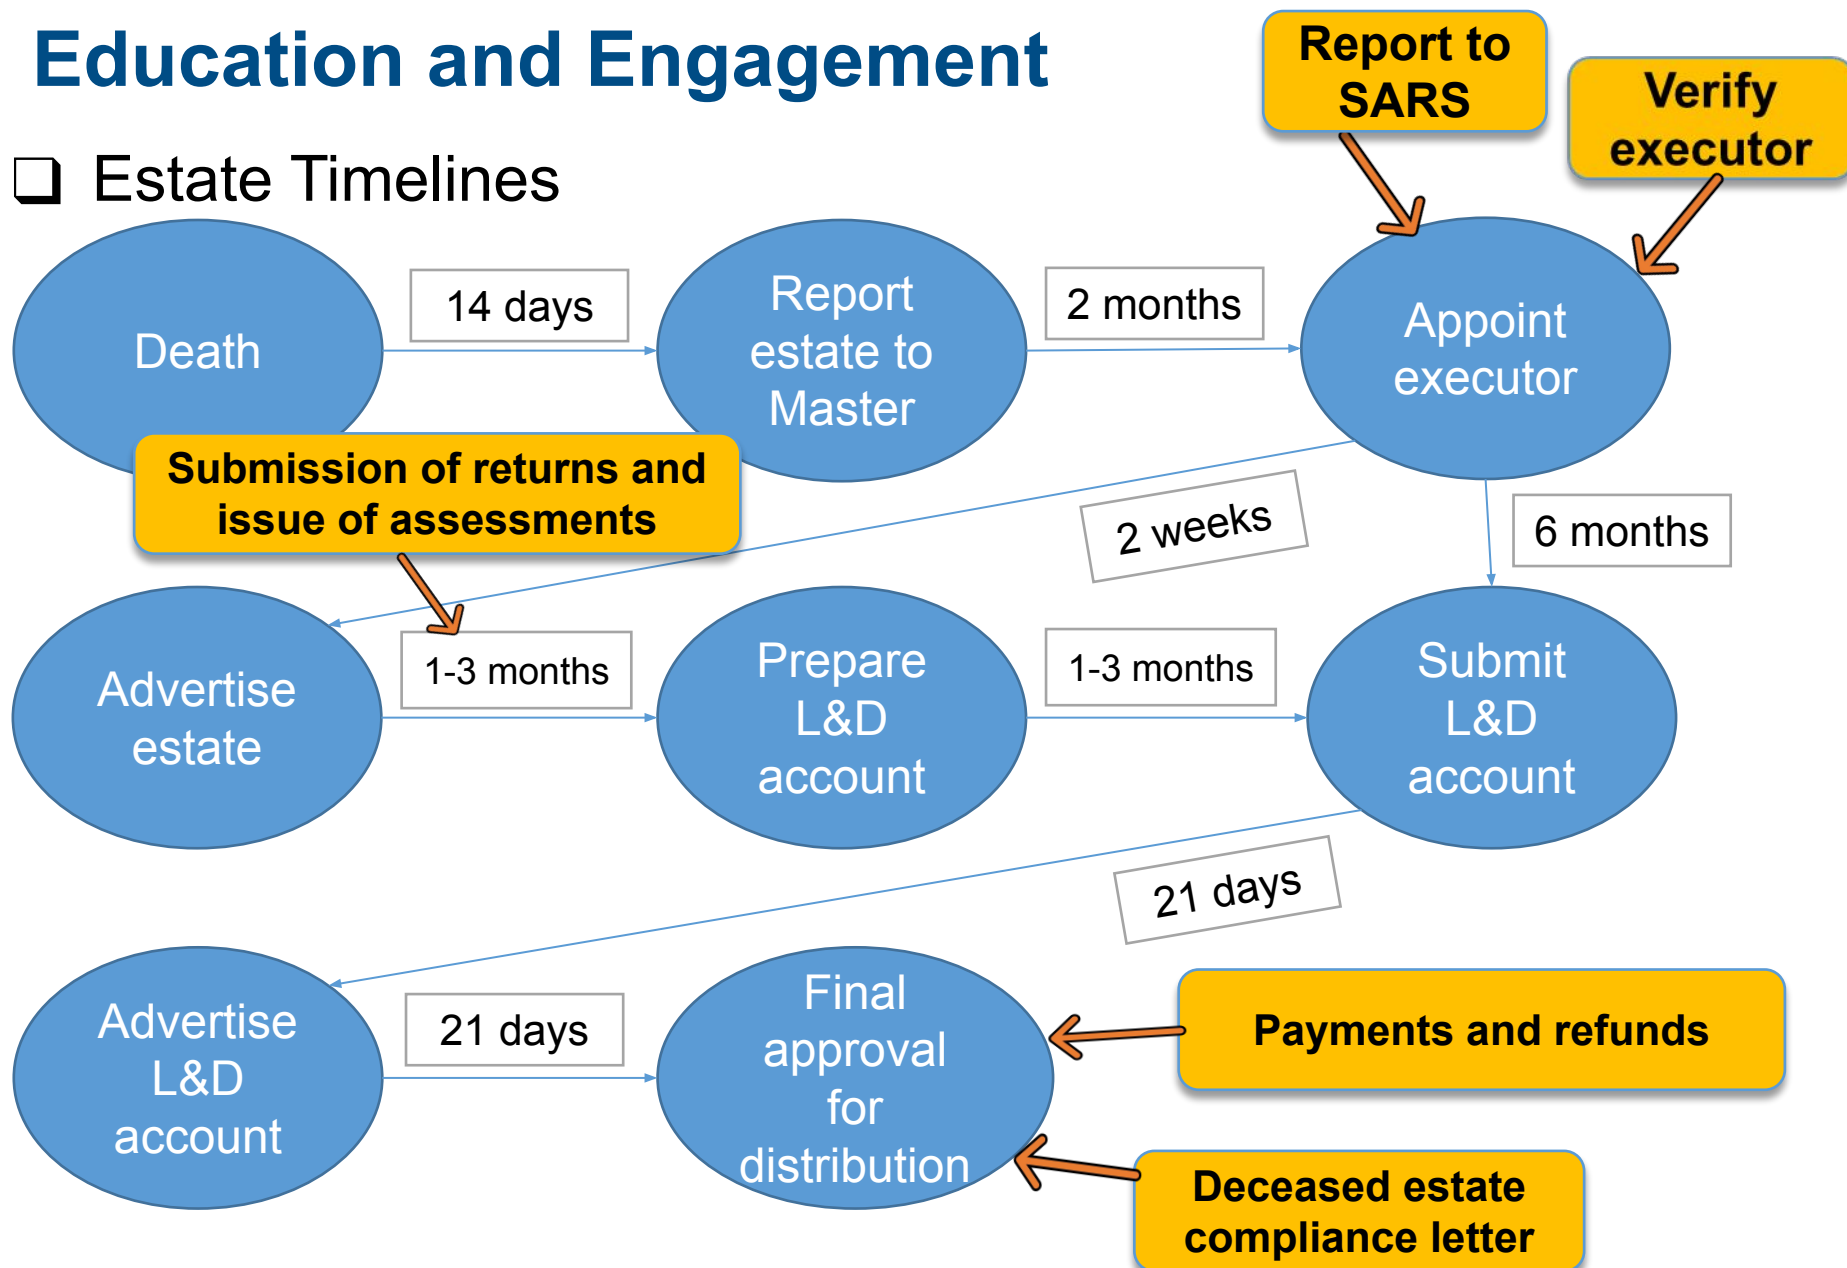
Education and Engagement

Report to SARS

Verify executor

❑ Estate Timelines

Death

14 days

Report estate to Master

2 months

Appoint executor

Submission of returns and issue of assessments

2 weeks

6 months

Advertise estate

1-3 months

Prepare L&D account

1-3 months

Submit L&D account

21 days

Advertise L&D account

21 days

Final approval for distribution

Payments and refunds

Deceased estate compliance letter